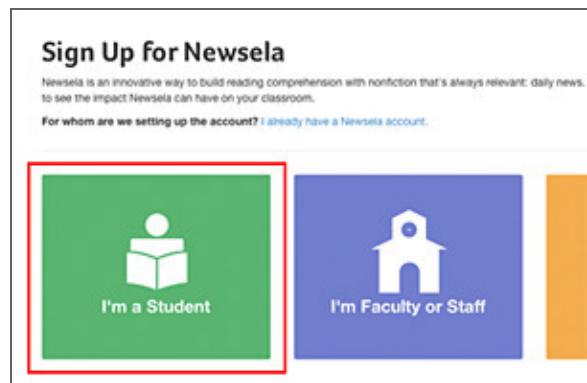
Sign Up for Newsela

Newsela is an innovative way to build reading comprehension with nonfiction that's always relevant: daily news, to see the impact Newsela can have on your classroom.

For whom are we setting up the account? I already have a Newsela account.

I'm a Student

I'm Faculty or Staff